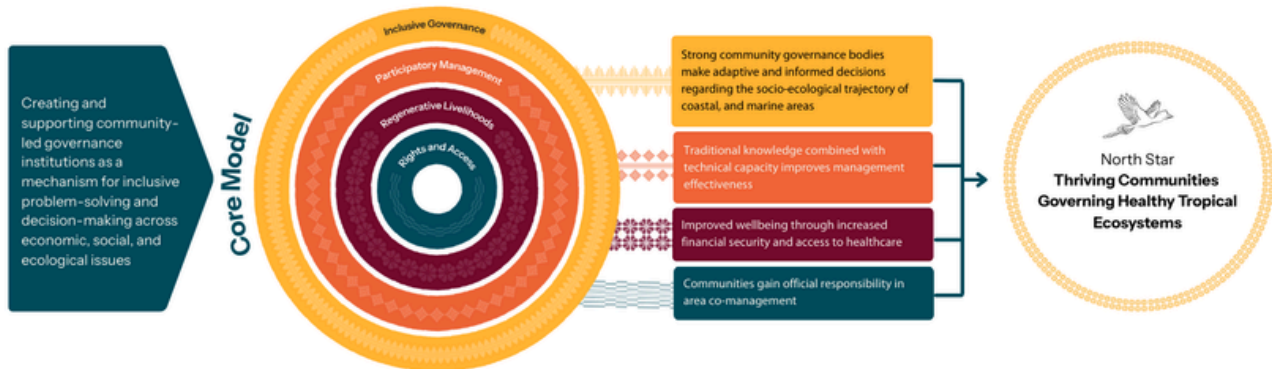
Creating and supporting community-led governance institutions as a mechanism for inclusive problem-solving and decision-making across economic, social, and ecological issues

Core Model

Inclusive Governance

Participatory Management

Regenerative Livelihoods

Rights and Access

Strong community governance bodies make adaptive and informed decisions regarding the socio-ecological trajectory of coastal, and marine areas

Traditional knowledge combined with technical capacity improves management effectiveness

Improved wellbeing through increased financial security and access to healthcare

Communities gain official responsibility in area co-management

North Star
Thriving Communities Governing Healthy Tropical Ecosystems